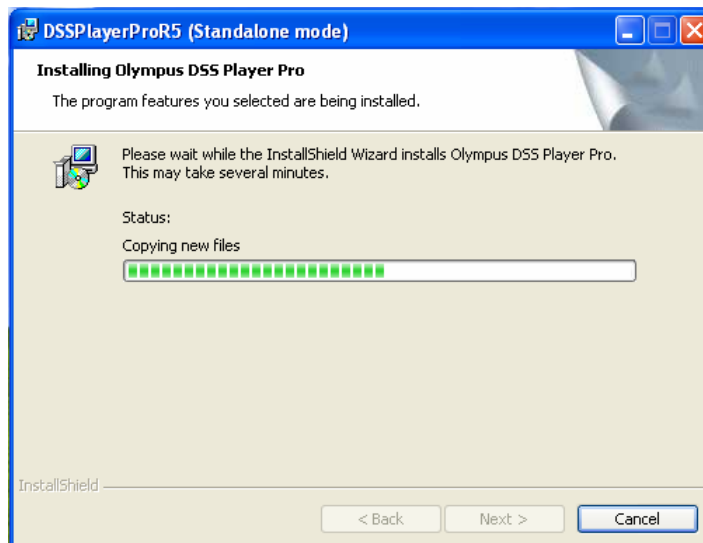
DSSPlayerProR5 (Standalone mode)

Installing Olympus DSS Player Pro

The program features you selected are being installed.

Please wait while the InstallShield Wizard installs Olympus DSS Player Pro. This may take several minutes.

Status:

Copying new files

InstallShield

< Back

Next >

Cancel